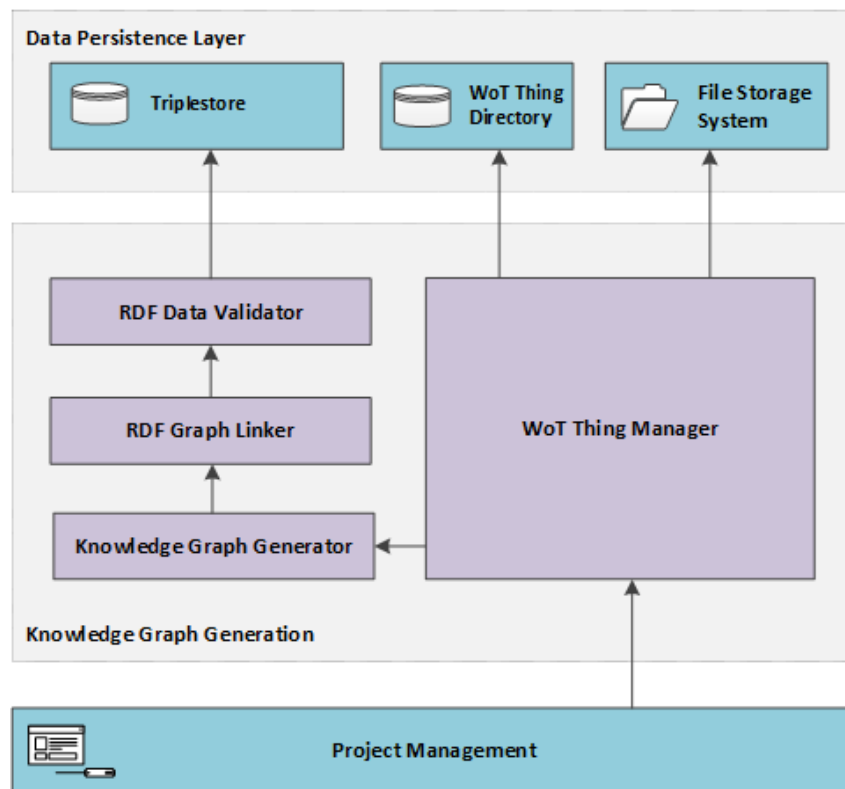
Data Persistence Layer

Triplestore

WoT Thing Directory

File Storage System

RDF Data Validator

RDF Graph Linker

Knowledge Graph Generator

WoT Thing Manager

Knowledge Graph Generation

Project Management